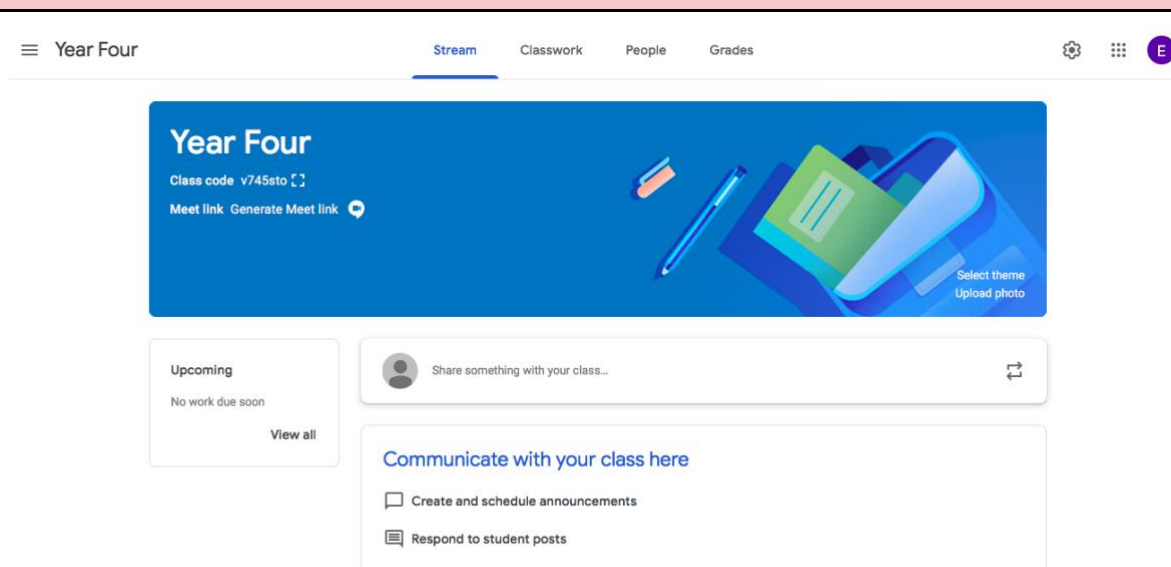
Year Four

Stream Classwork People Grades

E

Year Four

Class code v745sto

Meet link Generate Meet link

Select theme
Upload photo

Upcoming

No work due soon

View all

Share something with your class...

Communicate with your class here

Create and schedule announcements

Respond to student posts